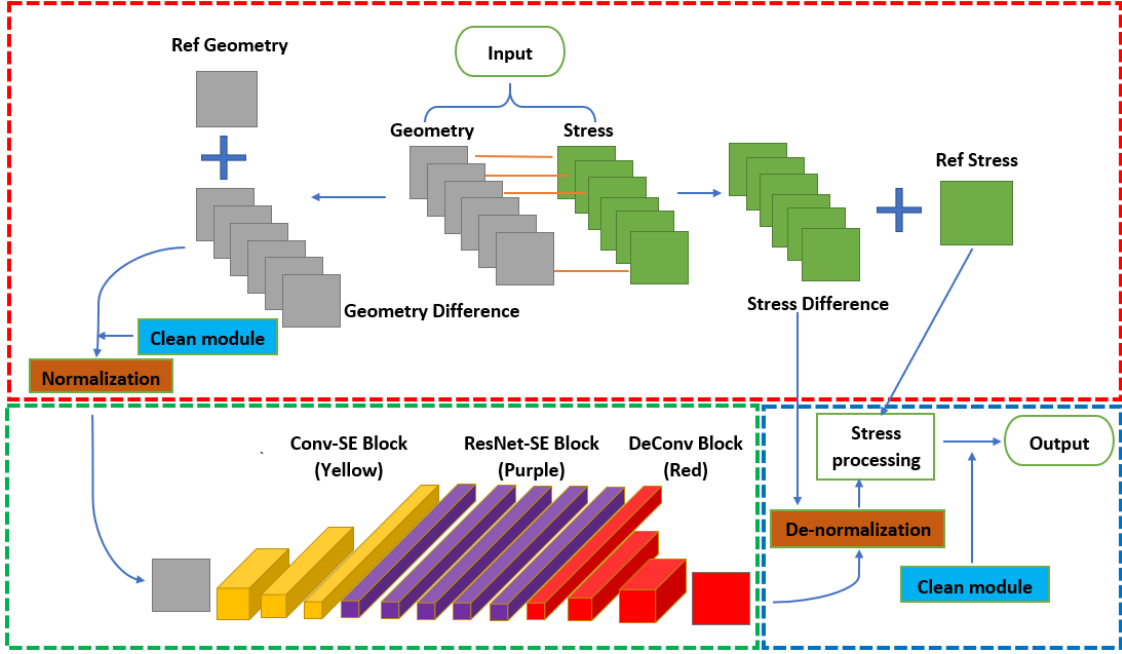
Input

Ref Geometry

Geometry

Stress

Ref Stress

Geometry Difference

Stress Difference

Clean module

Normalization

Conv-SE Block (Yellow)

ResNet-SE Block (Purple)

DeConv Block (Red)

Stress processing

Output

De-normalization

Clean module